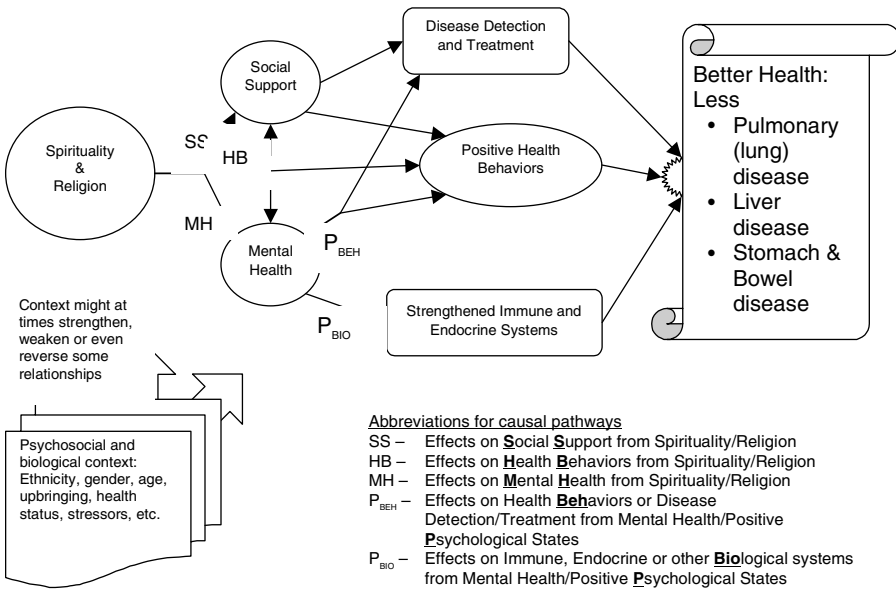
Disease Detection and Treatment

Social Support

Better Health: Less
• Pulmonary (lung) disease
• Liver disease
• Stomach & Bowel disease

Spirituality & Religion

SS

HB

Positive Health Behaviors

MH

Mental Health

$P_{BEH}$

$P_{BIO}$

Strengthened Immune and Endocrine Systems

Context might at times strengthen, weaken or even reverse some relationships

Psychosocial and biological context: Ethnicity, gender, age, upbringing, health status, stressors, etc.

Abbreviations for causal pathways
SS – Effects on Social Support from Spirituality/Religion
HB – Effects on Health Behaviors from Spirituality/Religion
MH – Effects on Mental Health from Spirituality/Religion
$P_{BEH}$ – Effects on Health Behaviors or Disease Detection/Treatment from Mental Health/Positive Psychological States
$P_{BIO}$ – Effects on Immune, Endocrine or other Biological systems from Mental Health/Positive Psychological States